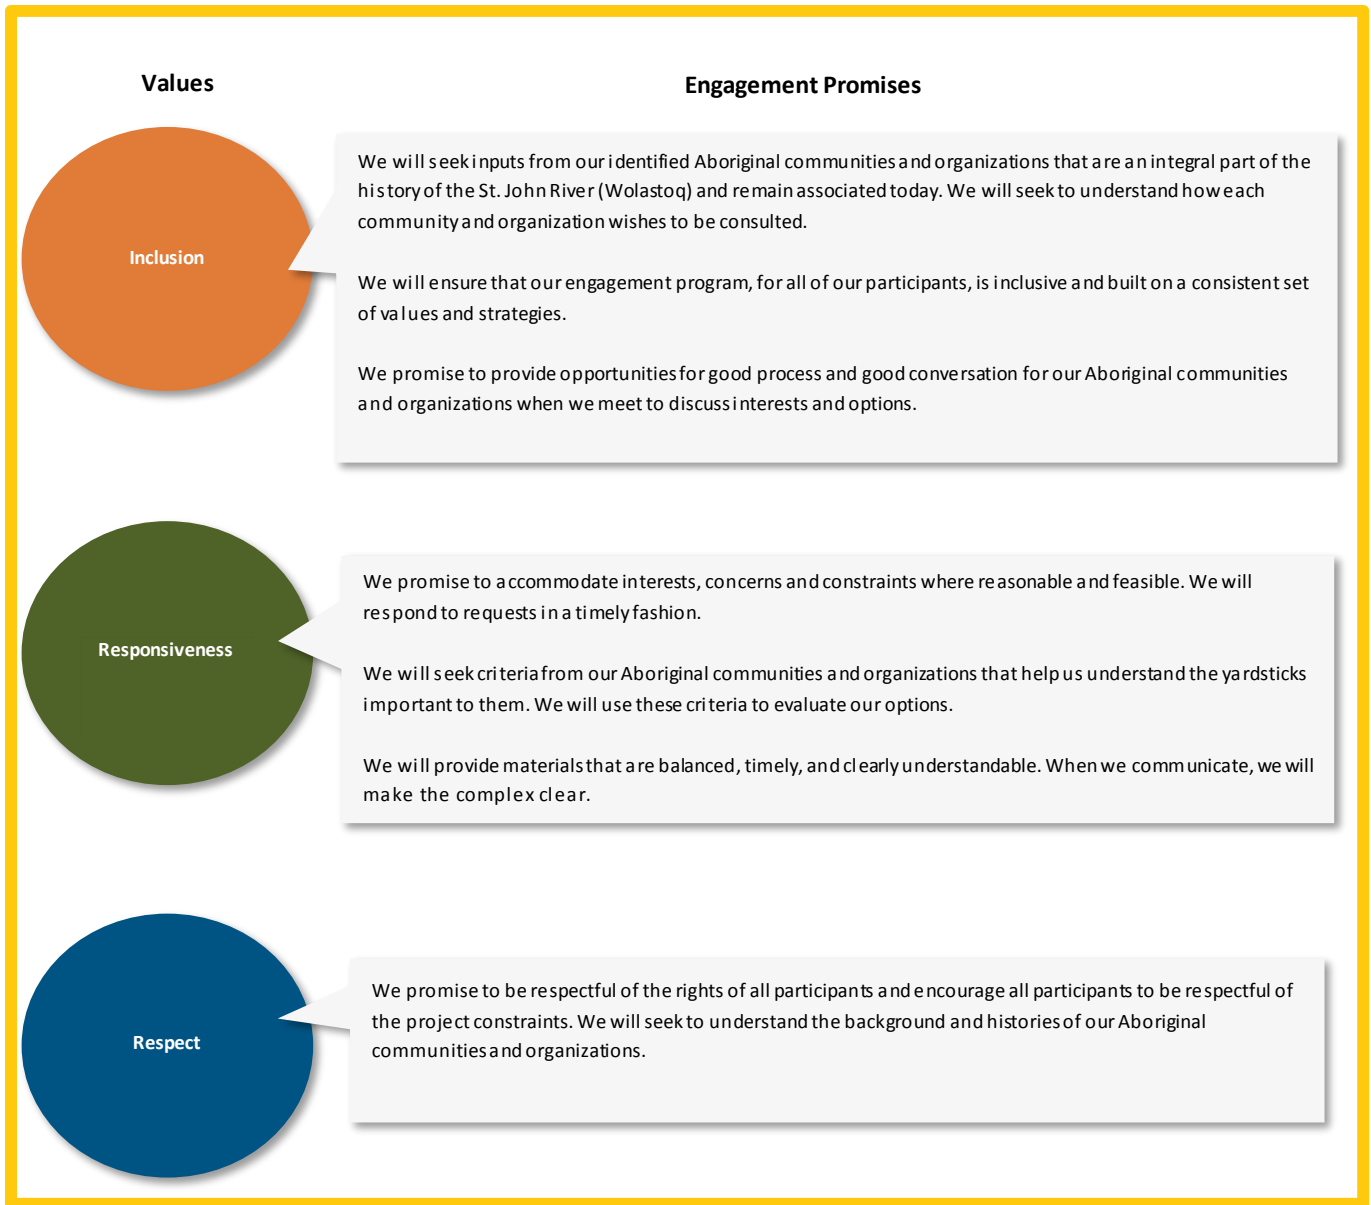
Values

Engagement Promises

Inclusion

We will seek inputs from our identified Aboriginal communities and organizations that are an integral part of the history of the St. John River (Wolastoq) and remain associated today. We will seek to understand how each community and organization wishes to be consulted.

We will ensure that our engagement program, for all of our participants, is inclusive and built on a consistent set of values and strategies.

We promise to provide opportunities for good process and good conversation for our Aboriginal communities and organizations when we meet to discuss interests and options.

Responsiveness

We promise to accommodate interests, concerns and constraints where reasonable and feasible. We will respond to requests in a timely fashion.

We will seek criteria from our Aboriginal communities and organizations that help us understand the yardsticks important to them. We will use these criteria to evaluate our options.

We will provide materials that are balanced, timely, and clearly understandable. When we communicate, we will make the complex clear.

Respect

We promise to be respectful of the rights of all participants and encourage all participants to be respectful of the project constraints. We will seek to understand the background and histories of our Aboriginal communities and organizations.